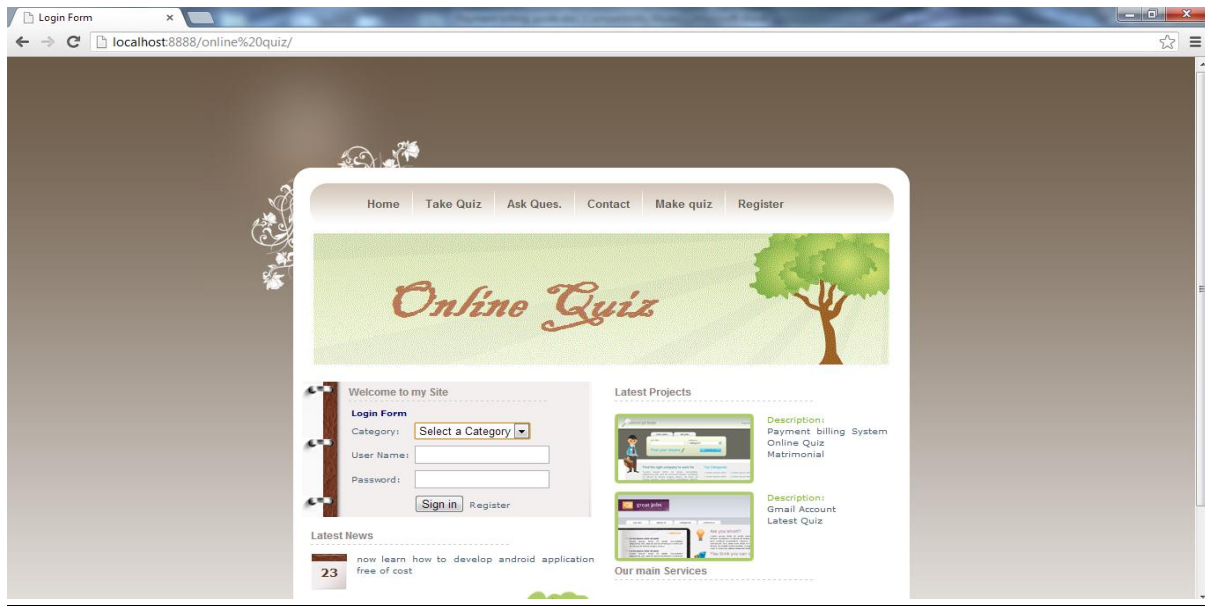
Login Form ×

localhost:8888/online%20quiz/

Home | Take Quiz | Ask Ques. | Contact | Make quiz | Register

Online Quiz

Welcome to my Site

Login Form

Category: Select a Category

User Name:

Password:

Sign in Register

Latest News

23 now learn how to develop android application free of cost

Latest Projects

Description:
Payment billing System
Online Quiz
Matrimonial

Description:
Gmail Account
Latest Quiz

Our main Services